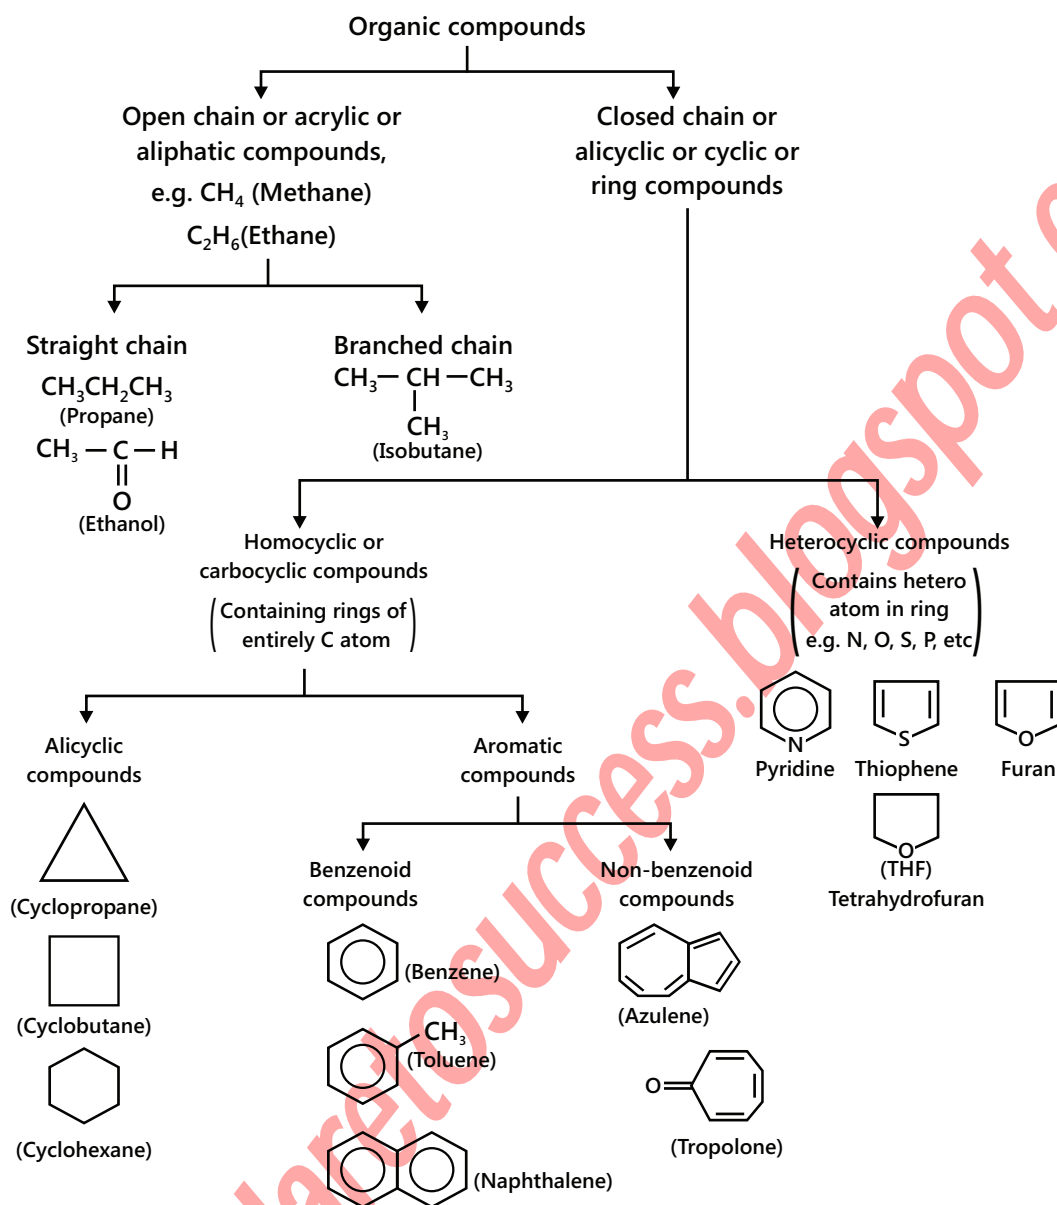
Organic compounds

Open chain or acrylic or aliphatic compounds, e.g. $CH_4$ (Methane) $C_2H_6$(Ethane)

Closed chain or alicyclic or cyclic or ring compounds

Straight chain
$CH_3CH_2CH_3$
(Propane)
$CH_3-\underset{\underset{O}{\|}}{C}-H$
(Ethanol)

Branched chain
$CH_3-\underset{\underset{CH_3}{|}}{CH}-CH_3$
(Isobutane)

Homocyclic or carbocyclic compounds
(Containing rings of entirely C atom)

Heterocyclic compounds
(Contains hetero atom in ring e.g. N, O, S, P, etc)

N
Pyridine
S
Thiophene
O
Furan
O
(THF)
Tetrahydrofuran

Alicyclic compounds

(Cyclopropane)
(Cyclobutane)
(Cyclohexane)

Aromatic compounds

Benzenoid compounds
(Benzene)
$CH_3$
(Toluene)
(Naphthalene)

Non-benzenoid compounds
(Azulene)
O
(Tropolone)

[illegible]tosuccess.blogspot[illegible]